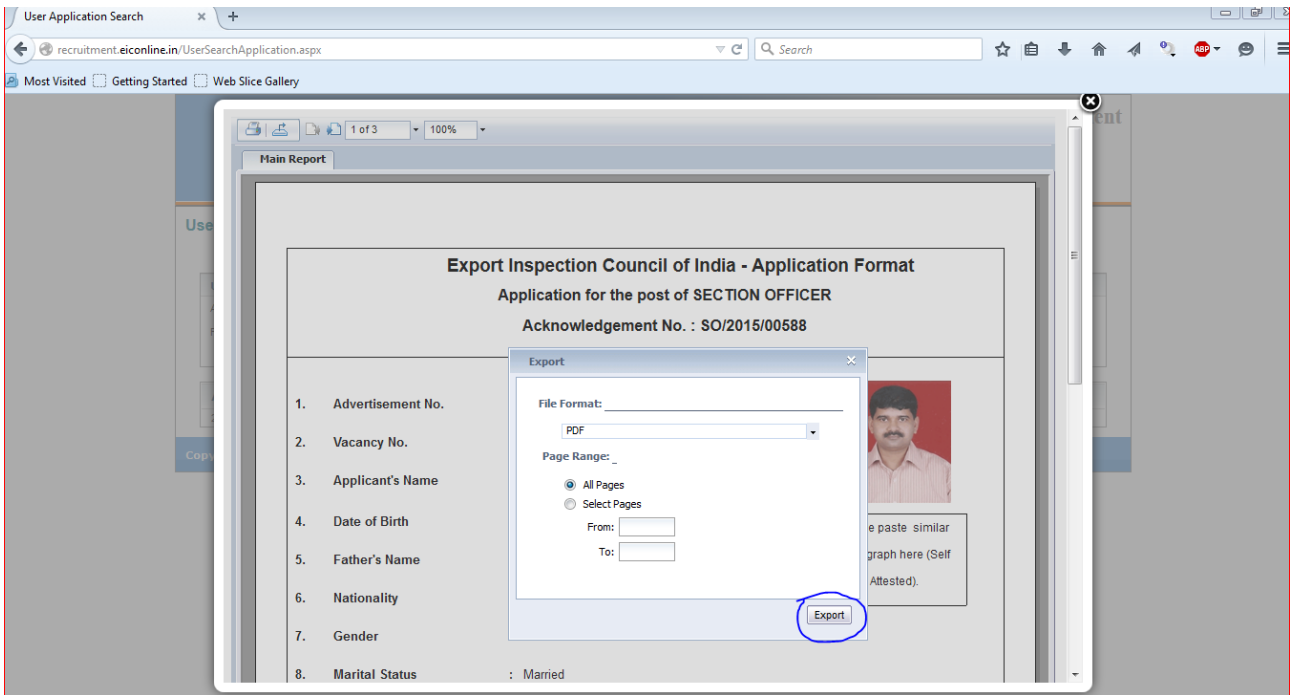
User Application Search

recruitment.eiconline.in/UserSearchApplication.aspx

Search

Most Visited Getting Started Web Slice Gallery

1 of 3 100%

Main Report

Export Inspection Council of India - Application Format

Application for the post of SECTION OFFICER

Acknowledgement No. : SO/2015/00588

Export

File Format:

PDF

Page Range:

All Pages

Select Pages

From:

To:

Export

1. Advertisement No.

2. Vacancy No.

3. Applicant's Name

4. Date of Birth

5. Father's Name

6. Nationality

7. Gender

8. Marital Status : Married

e paste similar graph here (Self Attested).